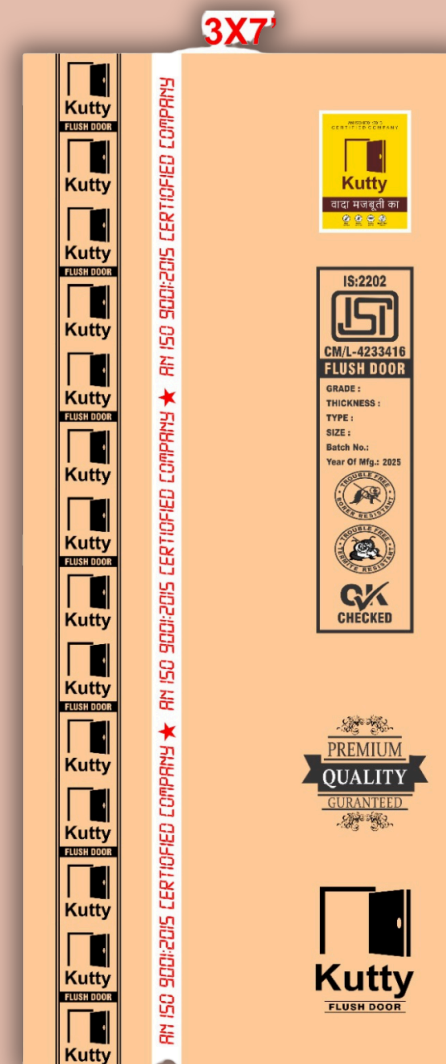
3X7'

Kutty
FLUSH DOOR
Kutty
Kutty
FLUSH DOOR
Kutty
Kutty
FLUSH DOOR
Kutty
Kutty
FLUSH DOOR
Kutty
Kutty
FLUSH DOOR
Kutty
Kutty
FLUSH DOOR
Kutty
Kutty
FLUSH DOOR
Kutty

AN ISO 9001:2015 CERTIFIED COMPANY ★ AN ISO 9001:2015 CERTIFIED COMPANY ★ AN ISO 9001:2015 CERTIFIED COMPANY ★ AN ISO 9001:2015 CERTIFIED COMPANY

AN ISO 9001:2015 CERTIFIED COMPANY
Kutty
वादा मजबूती का

IS:2202
ISI
CM/L-4233416
FLUSH DOOR
GRADE :
THICKNESS :
TYPE :
SIZE :
Batch No.:
Year Of Mfg.: 2025
TROUBLE FREE BORER RESISTANT
TROUBLE FREE TERMITE RESISTANT
QK
CHECKED

PREMIUM
QUALITY
GURANTEED

Kutty
FLUSH DOOR